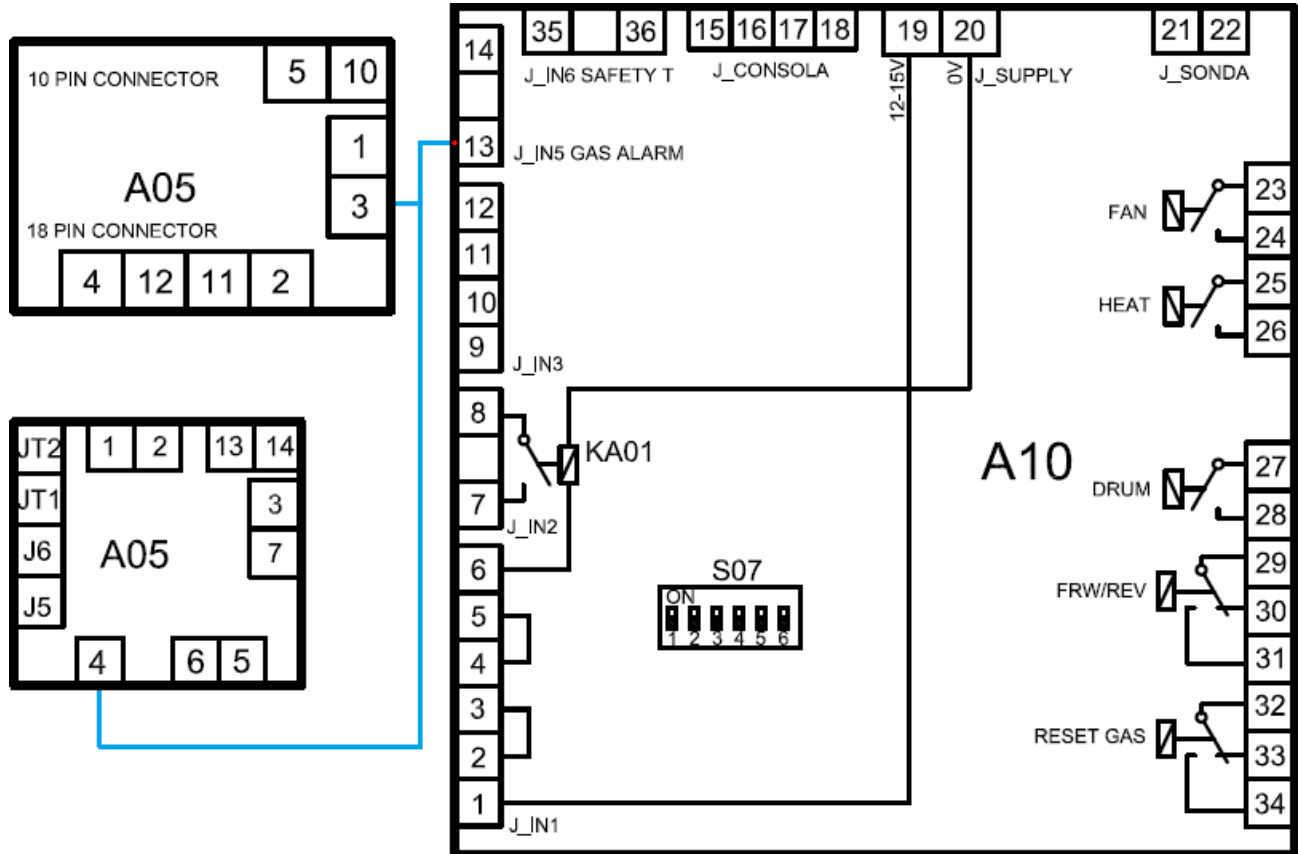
10 PIN CONNECTOR
5
10
1
A05
3
18 PIN CONNECTOR
4
12
11
2

JT2
1
2
13
14
JT1
3
J6
A05
7
J5
4
6
5

14
35
36
J_IN6 SAFETY T
15
16
17
18
J_CONSOLA
19
20
12-15V
0V
J_SUPPLY
21
22
J_SONDA
13
J_IN5 GAS ALARM
12
11
10
9
J_IN3
8
KA01
7
J_IN2
6
5
4
3
2
1
J_IN1
S07
ON
1 2 3 4 5 6
A10
FAN
23
24
HEAT
25
26
DRUM
27
28
FRW/REV
29
30
31
RESET GAS
32
33
34